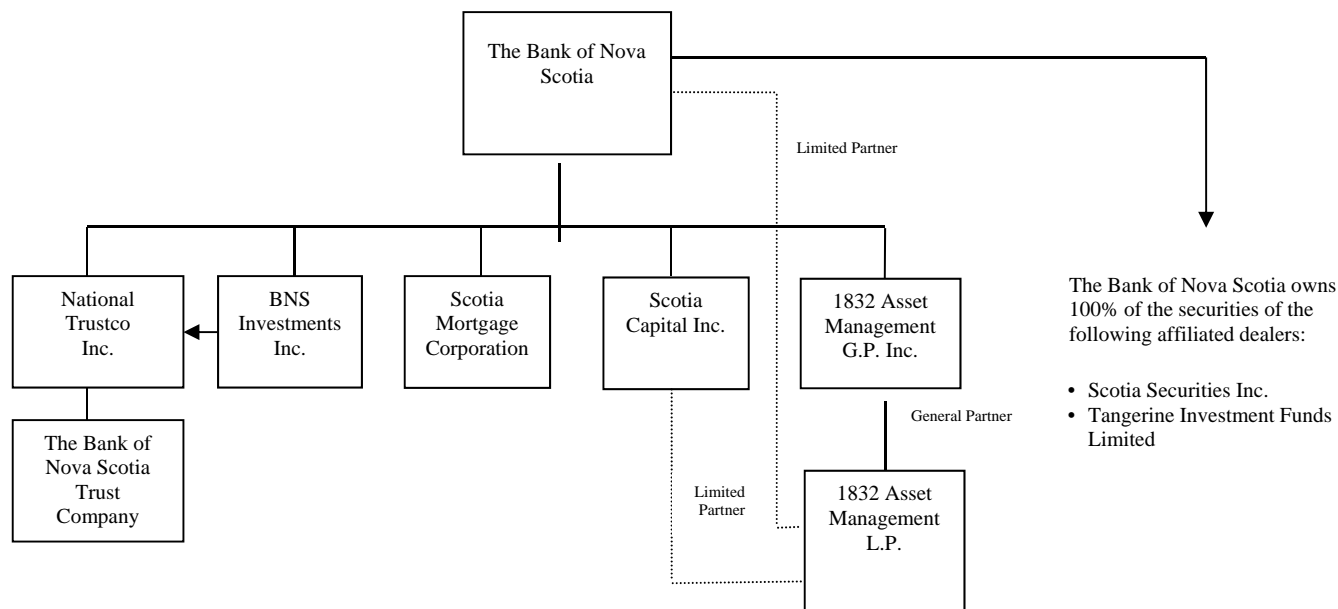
The Bank of Nova Scotia

Limited Partner

National Trustco Inc.

BNS Investments Inc.

Scotia Mortgage Corporation

Scotia Capital Inc.

1832 Asset Management G.P. Inc.

The Bank of Nova Scotia owns 100% of the securities of the following affiliated dealers:

- Scotia Securities Inc.
- Tangerine Investment Funds Limited

The Bank of Nova Scotia Trust Company

General Partner

Limited Partner

1832 Asset Management L.P.